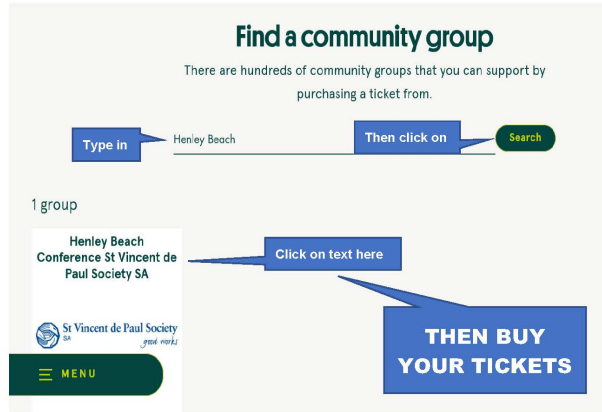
Find a community group

There are hundreds of community groups that you can support by purchasing a ticket from.

Type in

Henley Beach

Then click on

Search

1 group

Henley Beach Conference St Vincent de Paul Society SA

Click on text here

St Vincent de Paul Society SA good works

THEN BUY YOUR TICKETS

MENU